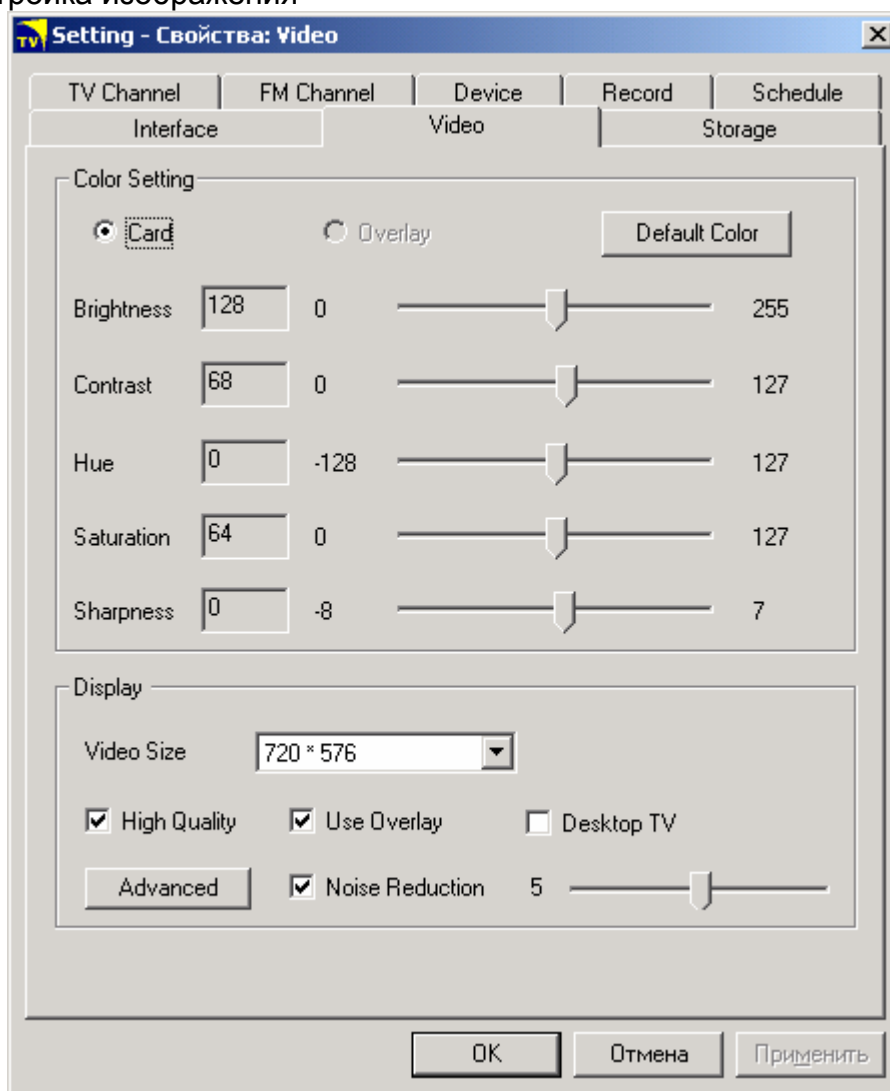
тройка изображения

TV Setting - Свойства: Video

TV Channel | FM Channel | Device | Record | Schedule
Interface | Video | Storage

Color Setting

Card  Overlay  Default Color

Brightness 128 0 255

Contrast 68 0 127

Hue 0 -128 127

Saturation 64 0 127

Sharpness 0 -8 7

Display

Video Size 720 * 576

High Quality  Use Overlay  Desktop TV

Advanced  Noise Reduction 5

OK  Отмена  Применить